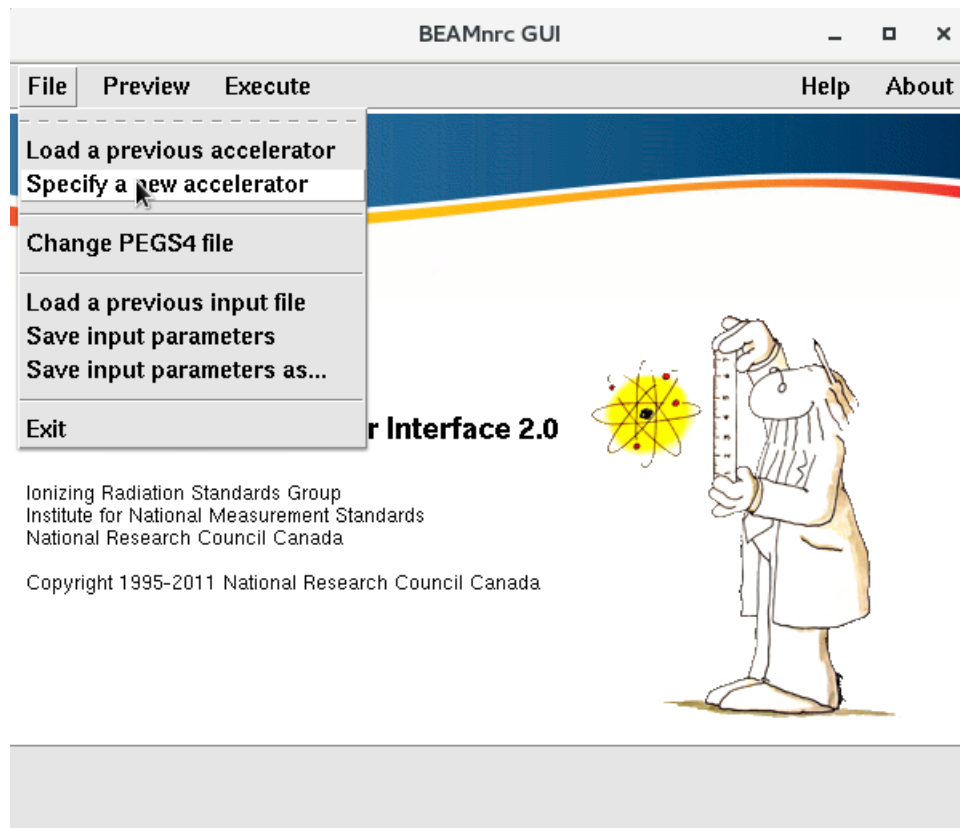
BEAMnrc GUI

File Preview Execute Help About

Load a previous accelerator
Specify a new accelerator

Change PEGS4 file

Load a previous input file
Save input parameters
Save input parameters as...

Exit

r Interface 2.0

Ionizing Radiation Standards Group
Institute for National Measurement Standards
National Research Council Canada

Copyright 1995-2011 National Research Council Canada